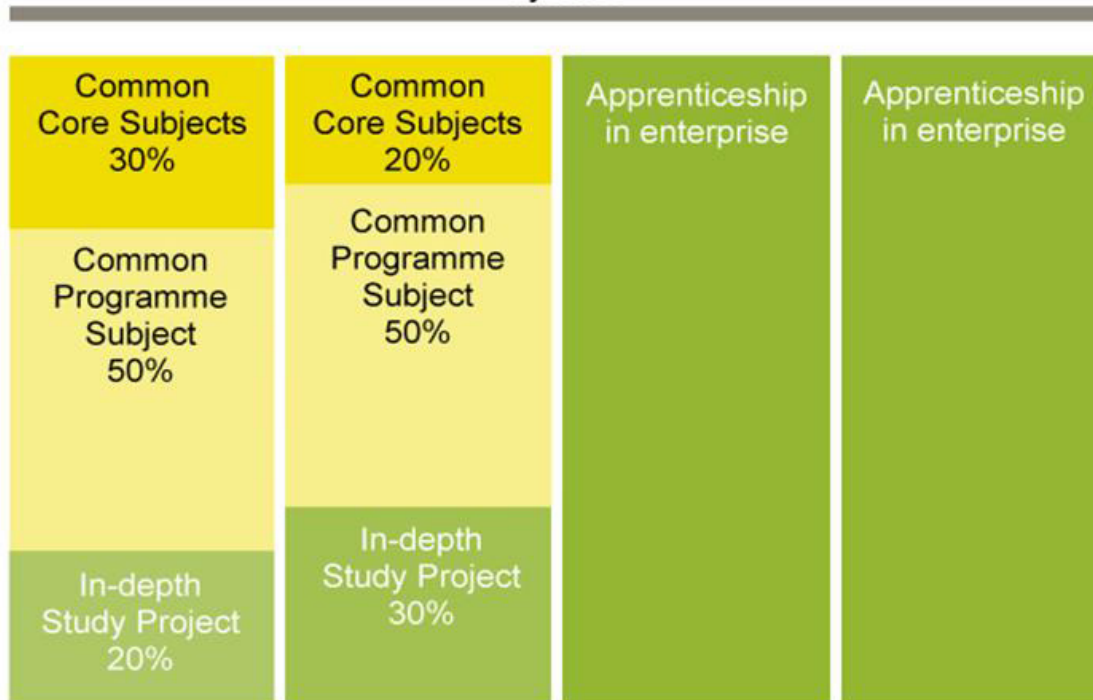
Common Core Subjects 30%

Common Programme Subject 50%

In-depth Study Project 20%

Common Core Subjects 20%

Common Programme Subject 50%

In-depth Study Project 30%

Apprenticeship in enterprise

Apprenticeship in enterprise